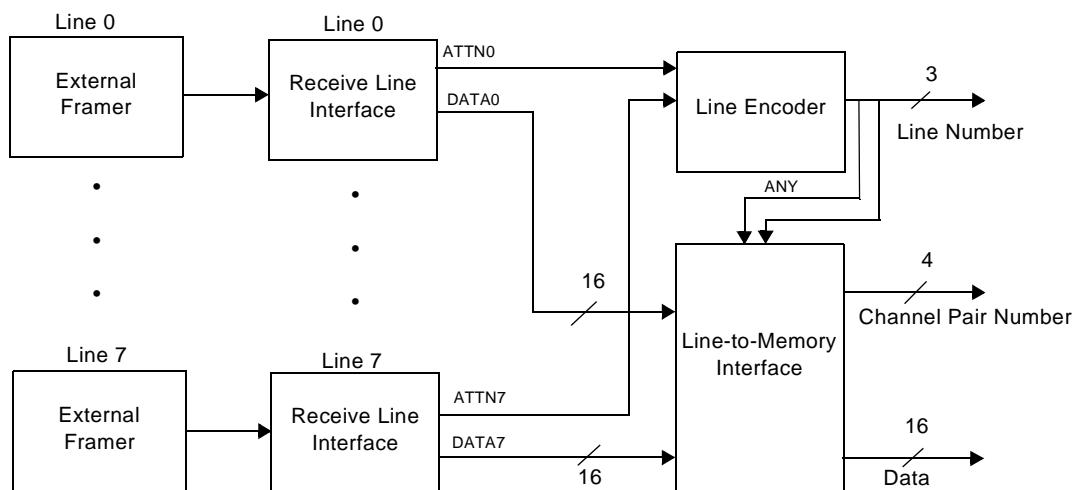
Line 0

External Framer

Line 0

Receive Line Interface

ATTN0

DATA0

Line Encoder

3

Line Number

ANY

16

4

Channel Pair Number

Line-to-Memory Interface

Line 7

External Framer

Line 7

Receive Line Interface

ATTN7

DATA7

16

16

Data